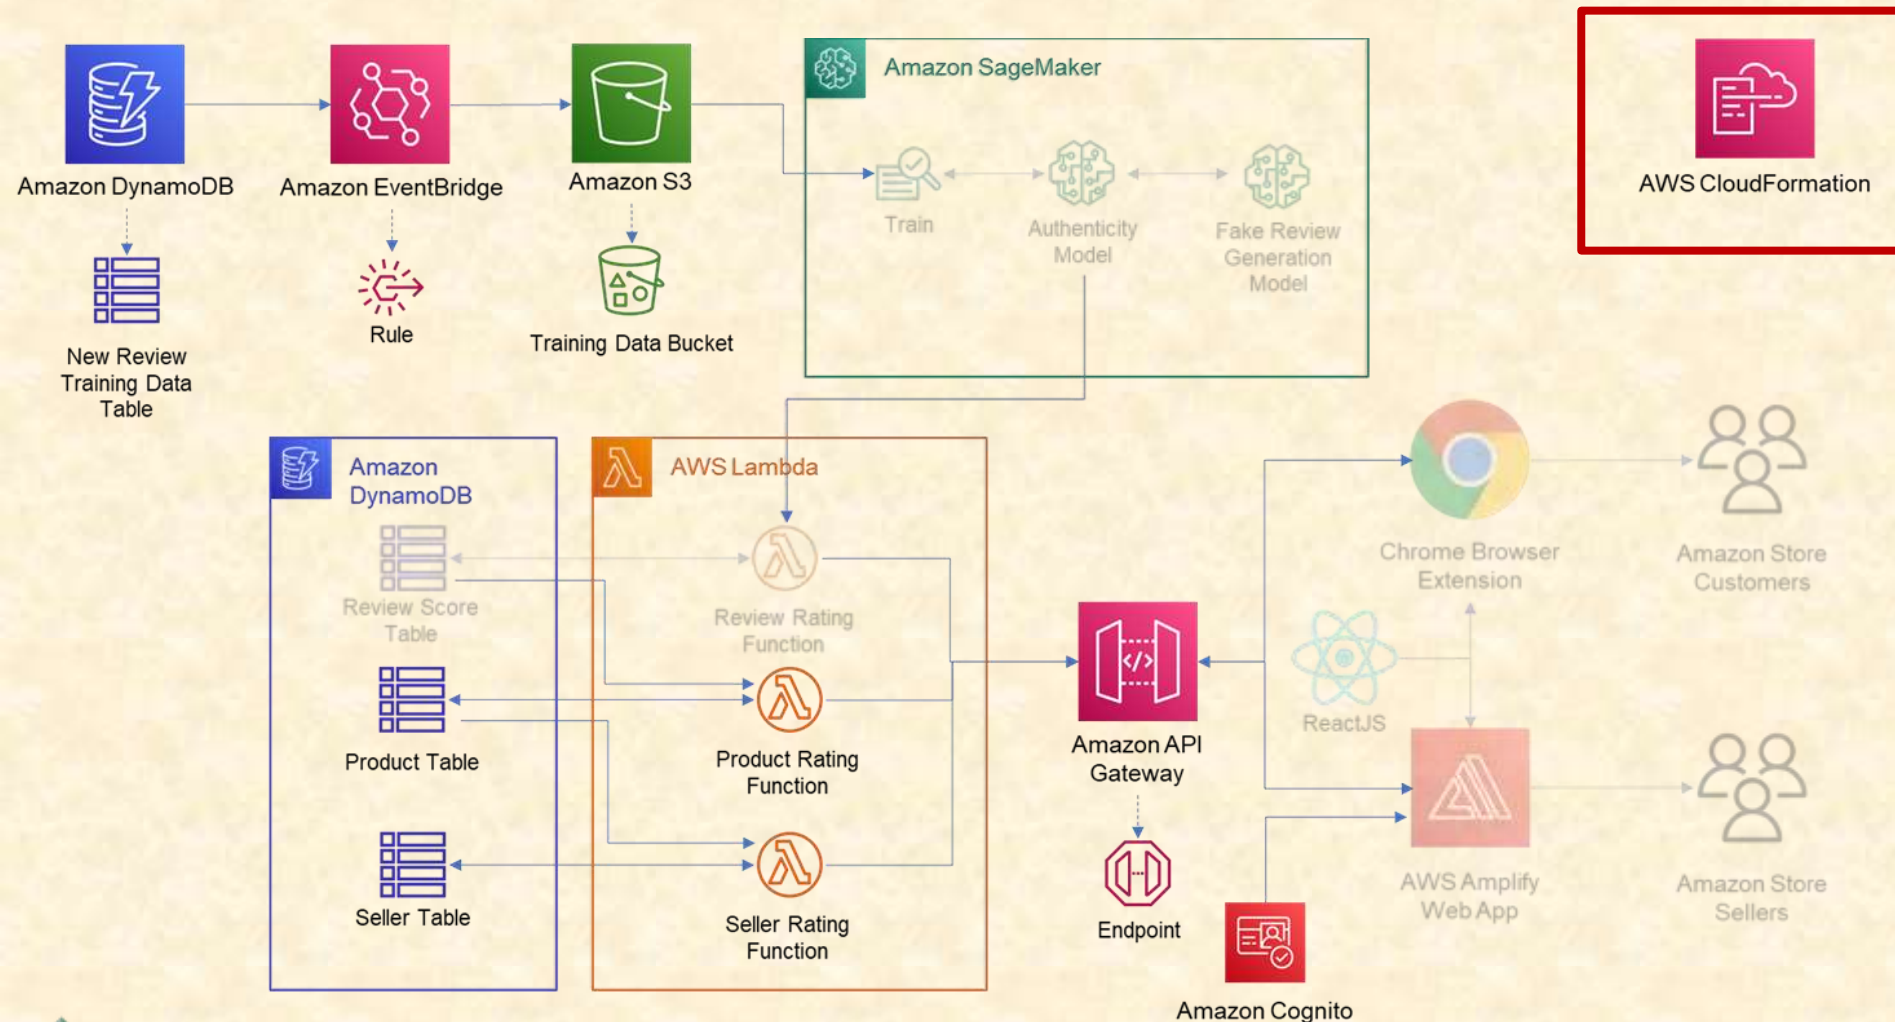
Amazon DynamoDB

Amazon EventBridge

Amazon S3

Amazon SageMaker

AWS CloudFormation

Train

Authenticity Model

Fake Review Generation Model

New Review Training Data Table

Rule

Training Data Bucket

Amazon DynamoDB

AWS Lambda

Review Score Table

Review Rating Function

Chrome Browser Extension

Amazon Store Customers

Product Table

Product Rating Function

Amazon API Gateway

ReactJS

Seller Table

Seller Rating Function

Endpoint

AWS Amplify Web App

Amazon Store Sellers

Amazon Cognito